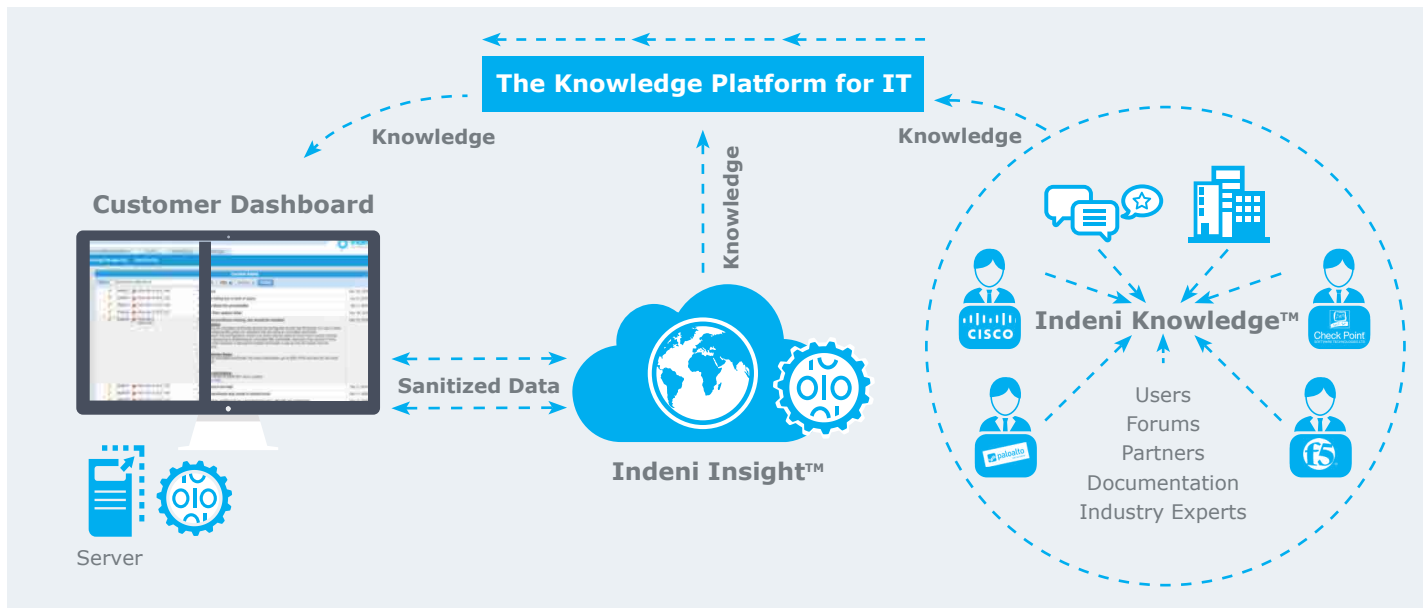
The Knowledge Platform for IT

Knowledge

Knowledge

Knowledge

Customer Dashboard

Sanitized Data

Indeni Insight™

Server

Indeni Knowledge™

CISCO

Check Point

paloalto

f5

Users
Forums
Partners
Documentation
Industry Experts